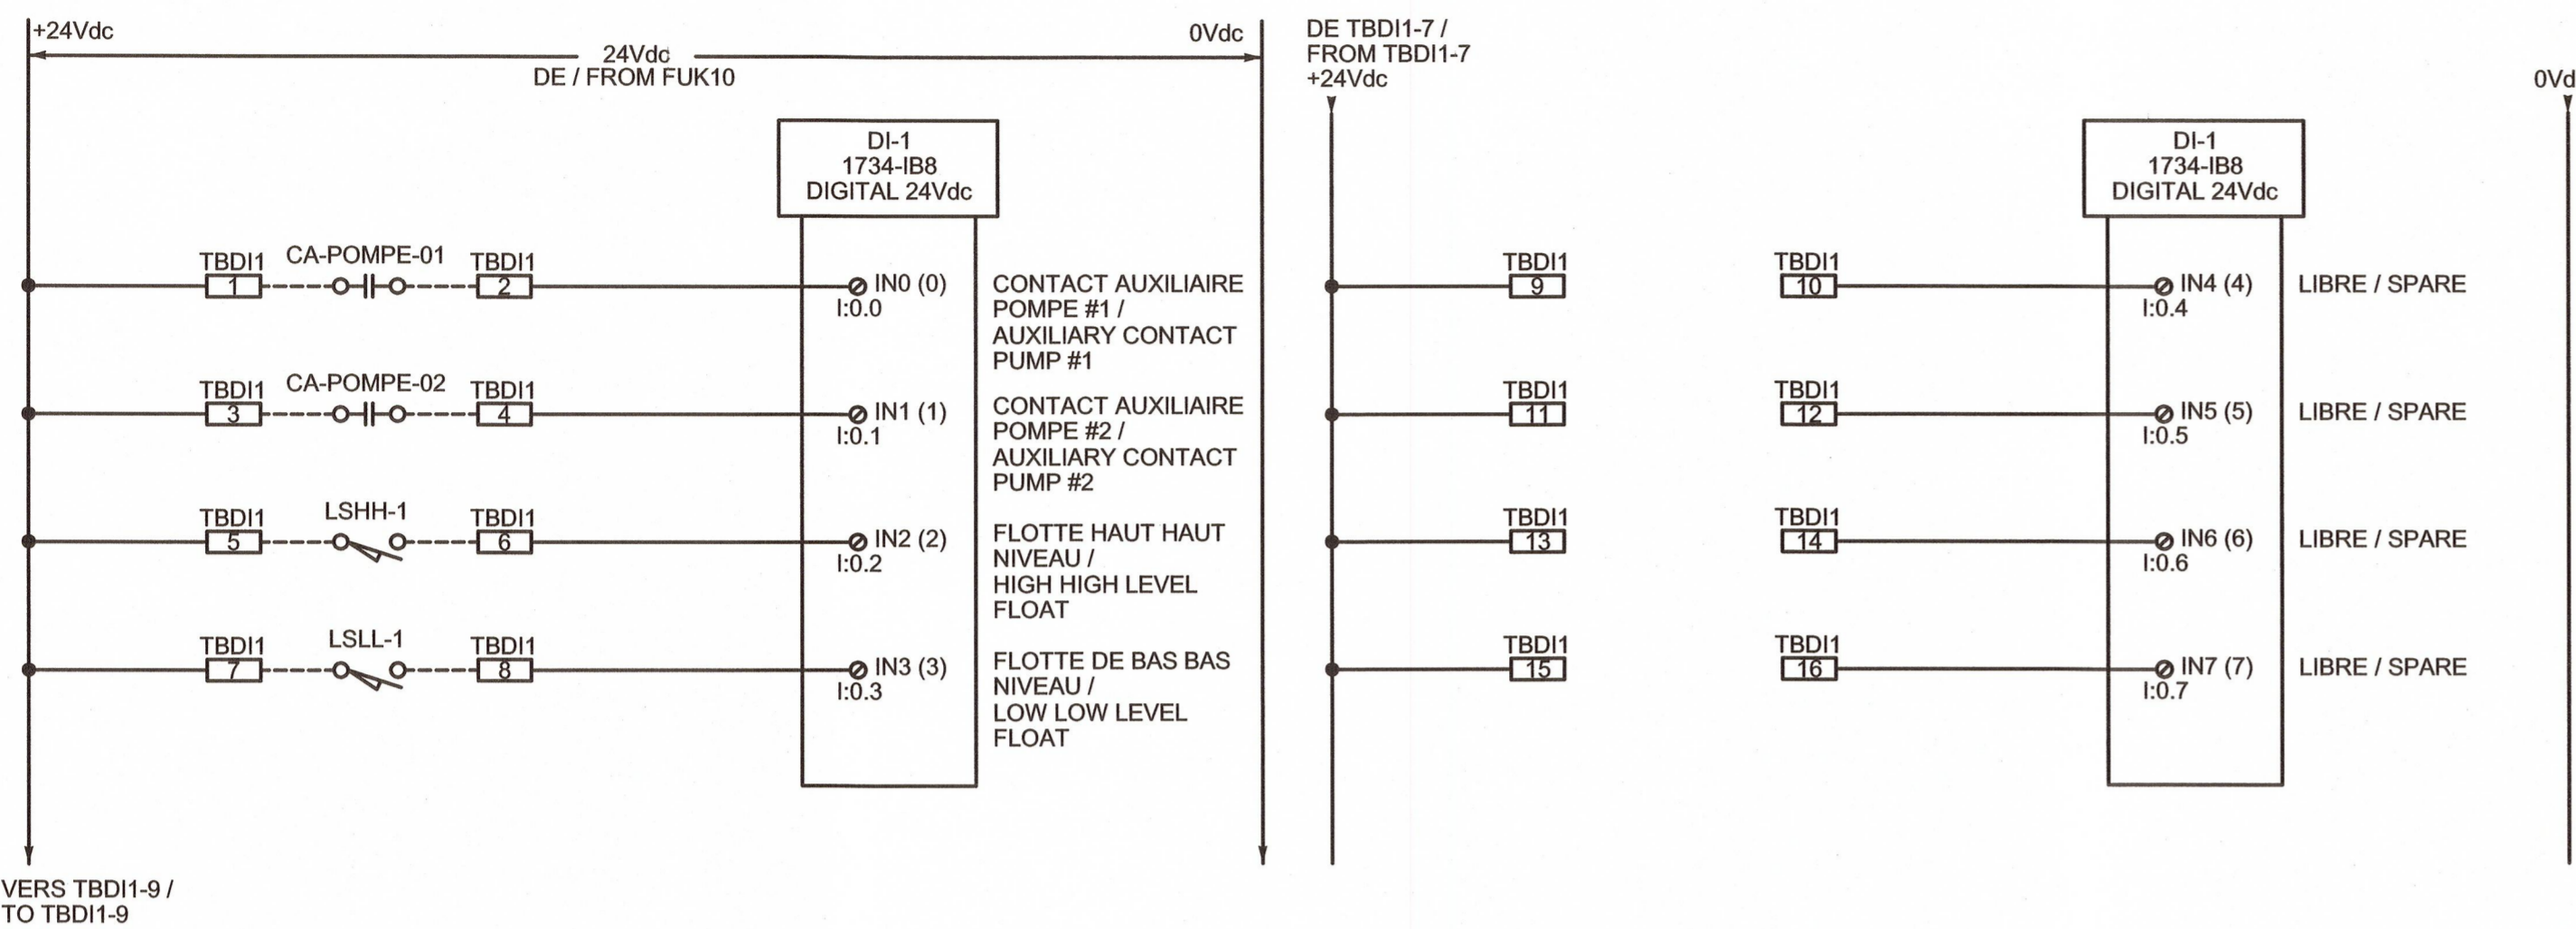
+24Vdc

24Vdc
DE / FROM FUK10

0Vdc

DE TBDI1-7 /
FROM TBDI1-7
+24Vdc

0Vd

DI-1
1734-IB8
DIGITAL 24Vdc

TBDI1 1 CA-POMPE-01 TBDI1 2

IN0 (0)
I:0.0

CONTACT AUXILIAIRE POMPE #1 /
AUXILIARY CONTACT PUMP #1

TBDI1 3 CA-POMPE-02 TBDI1 4

IN1 (1)
I:0.1

CONTACT AUXILIAIRE POMPE #2 /
AUXILIARY CONTACT PUMP #2

TBDI1 5 LSHH-1 TBDI1 6

IN2 (2)
I:0.2

FLOTTE HAUT HAUT NIVEAU /
HIGH HIGH LEVEL FLOAT

TBDI1 7 LSLL-1 TBDI1 8

IN3 (3)
I:0.3

FLOTTE DE BAS BAS NIVEAU /
LOW LOW LEVEL FLOAT

TBDI1 9

TBDI1 11

TBDI1 13

TBDI1 15

DI-1
1734-IB8
DIGITAL 24Vdc

TBDI1 10

IN4 (4)
I:0.4

LIBRE / SPARE

TBDI1 12

IN5 (5)
I:0.5

LIBRE / SPARE

TBDI1 14

IN6 (6)
I:0.6

LIBRE / SPARE

TBDI1 16

IN7 (7)
I:0.7

LIBRE / SPARE

VERS TBDI1-9 /
TO TBDI1-9